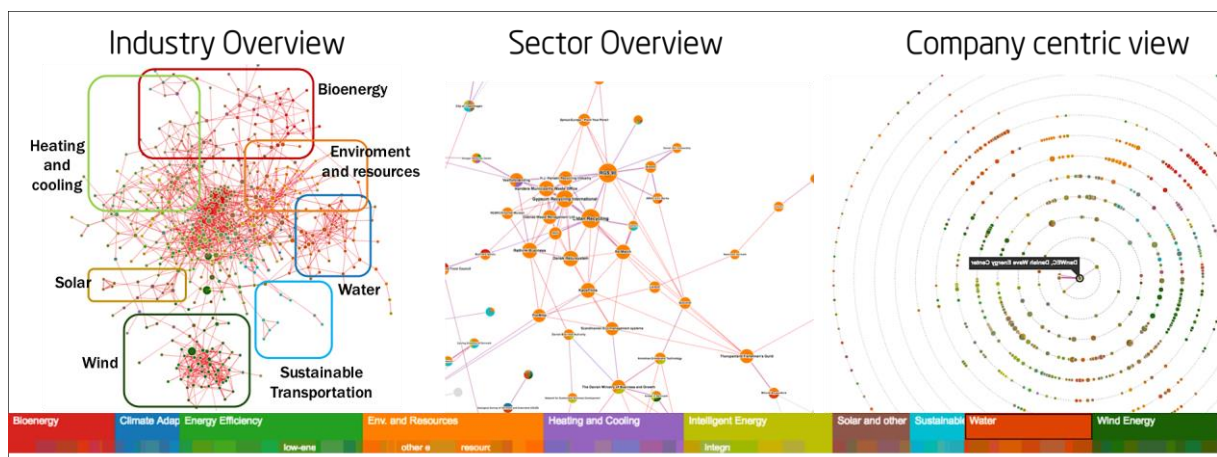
Industry Overview

Sector Overview

Company centric view

Bioenergy

Heating and cooling

Enviroment and resources

Water

Solar

Wind

Sustainable Transportation

Gypsum Recycling International

Dan Recycling

DanWEC, Danish Wave Energy Center

Bioenergy | Climate Adap | Energy Efficiency | low-ene | Env. and Resources | other e | resourc | Heating and Cooling | Intelligent Energy | Integn | Solar and other | Sustainab | Water | Wind Energy